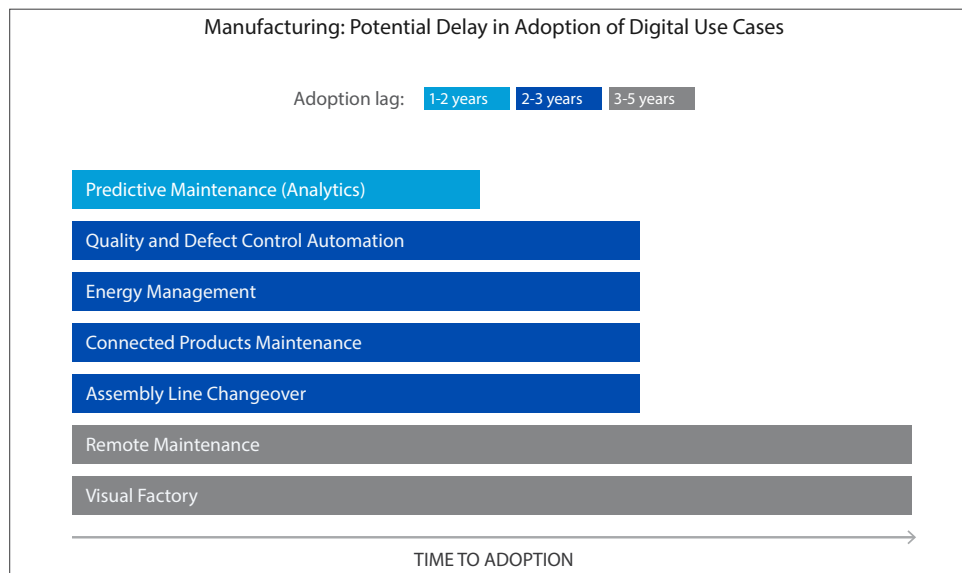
Manufacturing: Potential Delay in Adoption of Digital Use Cases

Adoption lag: 1-2 years 2-3 years 3-5 years

Predictive Maintenance (Analytics)

Quality and Defect Control Automation

Energy Management

Connected Products Maintenance

Assembly Line Changeover

Remote Maintenance

Visual Factory

TIME TO ADOPTION